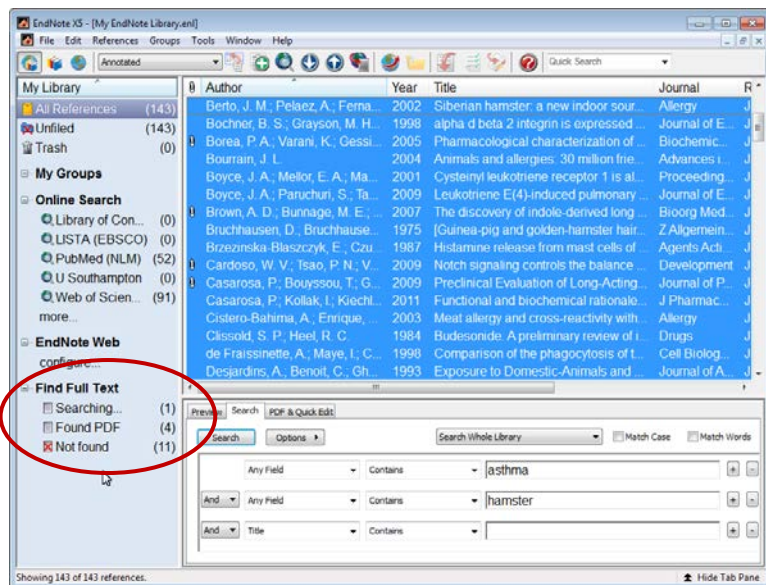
EndNote X5 - [My EndNote Library.enl]
File Edit References Groups Tools Window Help
Annotated
Quick Search

My Library
All References (143)
Unfiled (143)
Trash (0)
My Groups
Online Search
Library of Con... (0)
LISTA (EBSCO) (0)
PubMed (NLM) (52)
U Southampton (0)
Web of Scien... (91)
more...
EndNote Web
configure...
Find Full Text
Searching... (1)
Found PDF (4)
Not found (11)

| | Author | Year | Title | Journal | R |
|---|---|---|---|---|---|
| | Berto, J. M.; Pelaez, A.; Ferna... | 2002 | Siberian hamster: a new indoor sour... | Allergy | J |
| | Bochner, B. S.; Grayson, M. H.... | 1998 | alpha d beta 2 integrin is expressed ... | Journal of E... | J |
| | Borea, P. A.; Varani, K.; Gessi... | 2005 | Pharmacological characterization of ... | Biochemic... | J |
| | Bourrain, J. L. | 2004 | Animals and allergies: 30 million frie... | Advances i... | J |
| | Boyce, J. A.; Mellor, E. A.; Ma... | 2001 | Cysteinyl leukotriene receptor 1 is al... | Proceeding... | J |
| | Boyce, J. A.; Paruchuri, S.; Ta... | 2009 | Leukotriene E(4)-induced pulmonary ... | Journal of E... | J |
| | Brown, A. D.; Bunnage, M. E.; ... | 2007 | The discovery of indole-derived long ... | Bioorg Med... | J |
| | Bruchhausen, D.; Bruchhause... | 1975 | [Guinea-pig and golden-hamster hair... | Z Allgemein... | J |
| | Brzezinska-Blaszczyk, E.; Czu... | 1987 | Histamine release from mast cells of ... | Agents Acti... | J |
| | Cardoso, W. V.; Tsao, P. N.; V... | 2009 | Notch signaling controls the balance ... | Development | J |
| | Casarosa, P.; Bouyssou, T.; G... | 2009 | Preclinical Evaluation of Long-Acting... | Journal of P... | J |
| | Casarosa, P.; Kollak, I.; Kiechl... | 2011 | Functional and biochemical rationale... | J Pharmac... | J |
| | Cistero-Bahima, A.; Enrique, ... | 2003 | Meat allergy and cross-reactivity with... | Allergy | J |
| | Clissold, S. P.; Heel, R. C. | 1984 | Budesonide. A preliminary review of i... | Drugs | J |
| | de Fraissinette, A.; Maye, I.; C... | 1998 | Comparison of the phagocytosis of t... | Cell Biolog... | J |
| | Desjardins, A.; Benoit, C.; Gh... | 1993 | Exposure to Domestic-Animals and ... | Journal of A... | J |

Preview Search PDF & Quick Edit
Search Options ▸ Search Whole Library Match Case Match Words
Any Field Contains asthma
And Any Field Contains hamster
And Title Contains

Showing 143 of 143 references.
Hide Tab Pane